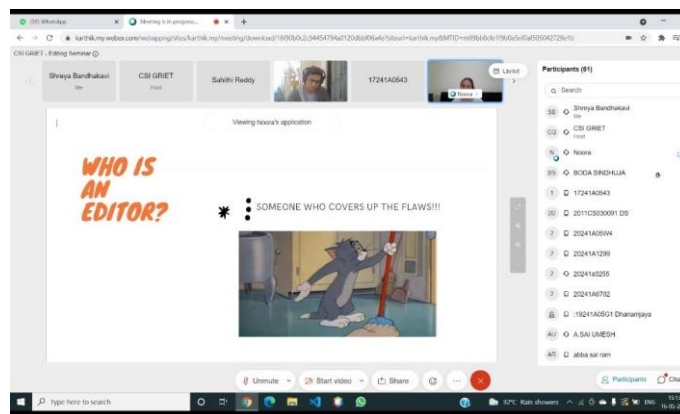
(30) WhatsApp
Meeting is in progress...
karthik.my.webex.com/webappng/sites/karthik.my/meeting/download/1d690b0c2c94454794a0120dbbf06a4c?siteurl=karthik.my&MTID=m69bb6c6c19b0a5e0a0505042729c1b

CSI GRIET - Editing Seminar

Shreya Bandhakavi
Me
CSI GRIET
Host
Sahithi Reddy
17241A0543
Noora
Layout

Viewing Noora's application

WHO IS AN EDITOR?

SOMEONE WHO COVERS UP THE FLAWS!!!

Participants (61)
Search
SB Shreya Bandhakavi
Me
CG CSI GRIET
Host
N Noora
BS BODA SINDHUJA
1 17241A0543
20 2011CS030091 DS
2 20241A05W4
2 20241A1299
2 20241a5255
2 20241A6702
:19241A05G1 Dhananjaya
AU A.SAI UMESH
AR abba sai ram

Unmute
Start video
Share
Participants
Chat

Type here to search
32°C Rain showers
ENG